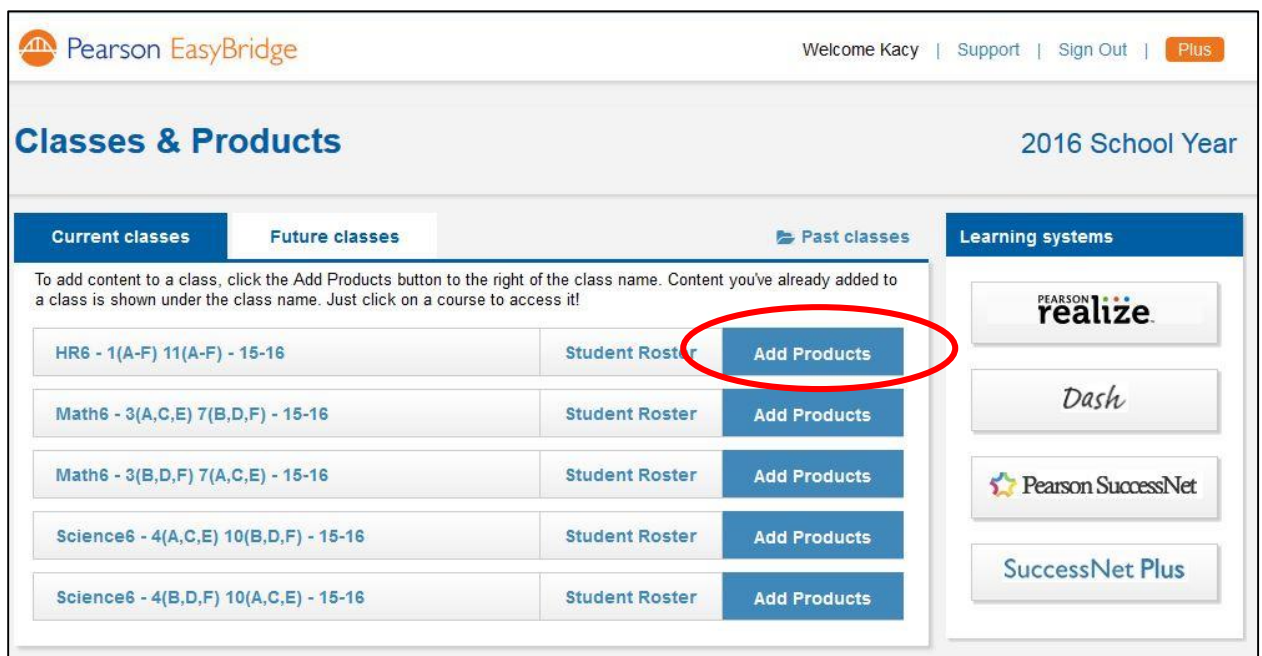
Pearson EasyBridge

Welcome Kacy | Support | Sign Out | Plus

Classes & Products

2016 School Year

Current classes | Future classes | Past classes

To add content to a class, click the Add Products button to the right of the class name. Content you've already added to a class is shown under the class name. Just click on a course to access it!

| | | |
|---|---|---|
| HR6 - 1(A-F) 11(A-F) - 15-16 | Student Roster | Add Products |
| Math6 - 3(A,C,E) 7(B,D,F) - 15-16 | Student Roster | Add Products |
| Math6 - 3(B,D,F) 7(A,C,E) - 15-16 | Student Roster | Add Products |
| Science6 - 4(A,C,E) 10(B,D,F) - 15-16 | Student Roster | Add Products |
| Science6 - 4(B,D,F) 10(A,C,E) - 15-16 | Student Roster | Add Products |

Learning systems

PEARSON realize.

Dash

Pearson SuccessNet

SuccessNet Plus